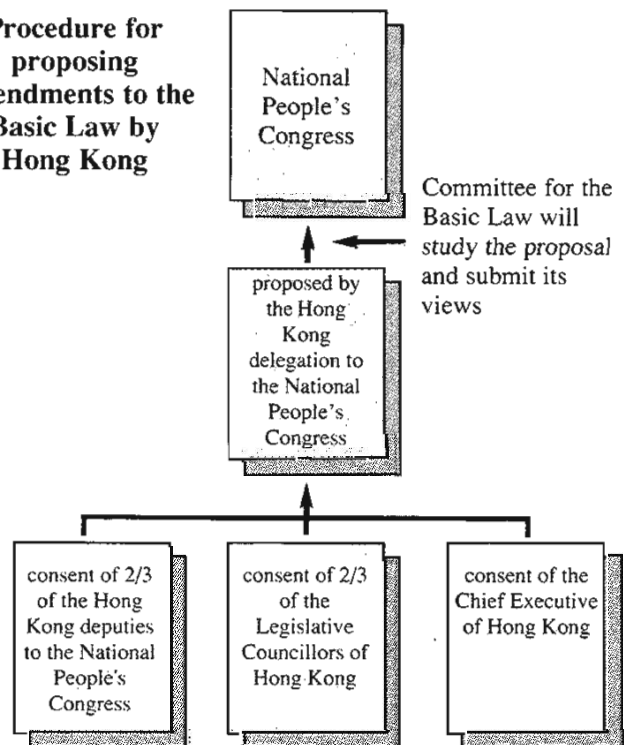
Procedure for proposing endments to the Basic Law by Hong Kong

National People's Congress

Committee for the Basic Law will study the proposal and submit its views

proposed by the Hong Kong delegation to the National People's Congress

consent of 2/3 of the Hong Kong deputies to the National People's Congress

consent of 2/3 of the Legislative Councillors of Hong Kong

consent of the Chief Executive of Hong Kong